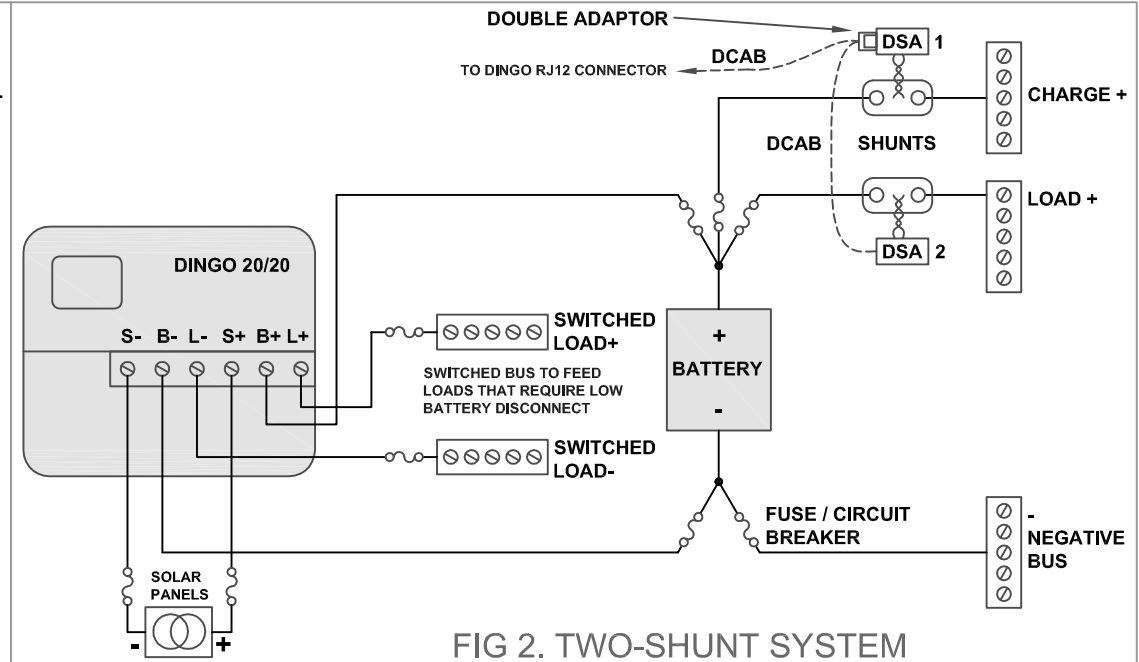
DOUBLE ADAPTOR

DSA 1

DCAB

TO DINGO RJ12 CONNECTOR

CHARGE +

DCAB

SHUNTS

LOAD +

DSA 2

DINGO 20/20

S- B- L- S+ B+ L+

SWITCHED LOAD+

SWITCHED BUS TO FEED LOADS THAT REQUIRE LOW BATTERY DISCONNECT

+

BATTERY

-

SWITCHED LOAD-

FUSE / CIRCUIT BREAKER

- NEGATIVE BUS

SOLAR PANELS

-

+

FIG 2. TWO-SHUNT SYSTEM